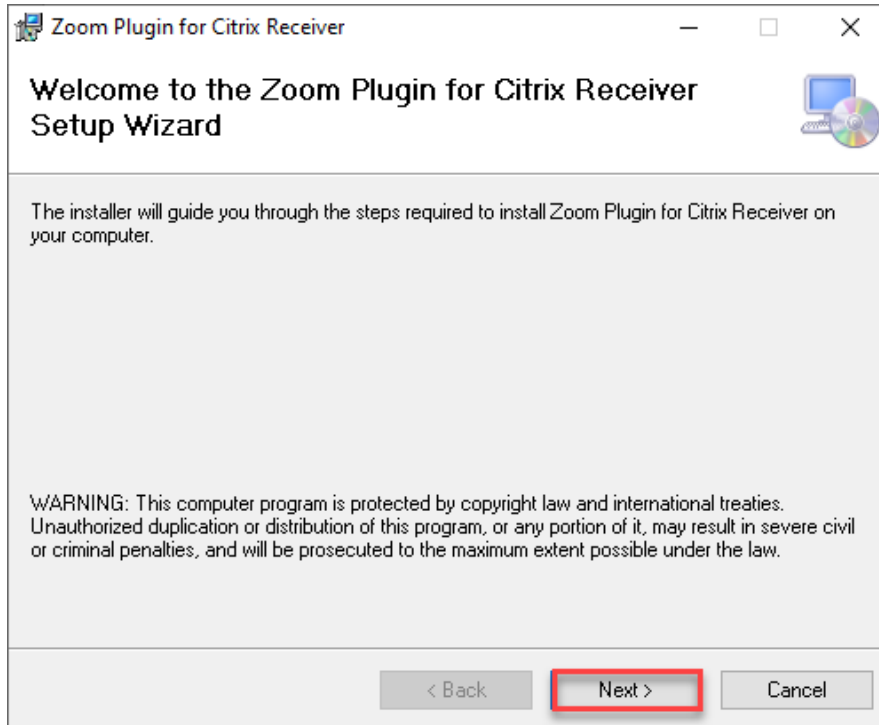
Zoom Plugin for Citrix Receiver

Welcome to the Zoom Plugin for Citrix Receiver Setup Wizard

The installer will guide you through the steps required to install Zoom Plugin for Citrix Receiver on your computer.

WARNING: This computer program is protected by copyright law and international treaties. Unauthorized duplication or distribution of this program, or any portion of it, may result in severe civil or criminal penalties, and will be prosecuted to the maximum extent possible under the law.

< Back
Next >
Cancel